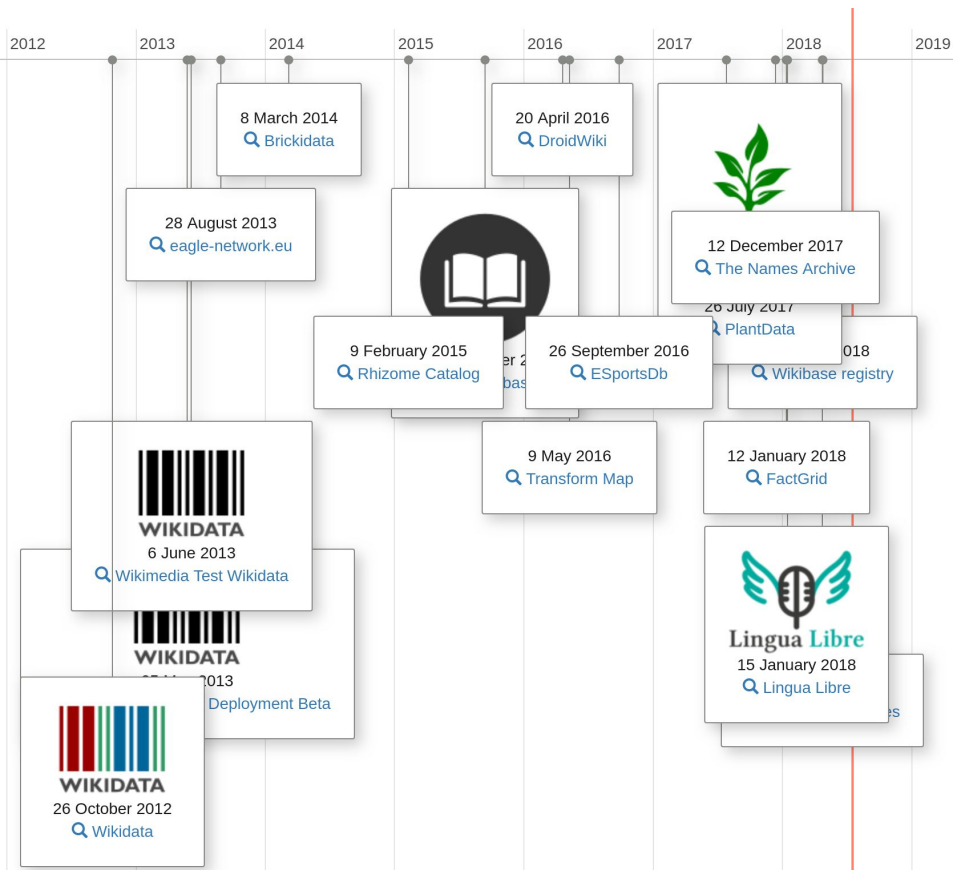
2012 2013 2014 2015 2016 2017 2018 2019

8 March 2014
Brickidata

20 April 2016
DroidWiki

28 August 2013
eagle-network.eu

12 December 2017
The Names Archive

26 July 2017
PlantData

9 February 2015
Rhizome Catalog

er 2
bas

26 September 2016
ESportsDb

018
Wikibase registry

9 May 2016
Transform Map

12 January 2018
FactGrid

WIKIDATA
6 June 2013
Wikimedia Test Wikidata

WIKIDATA
013
Deployment Beta

Lingua Libre
15 January 2018
Lingua Libre

es

WIKIDATA
26 October 2012
Wikidata